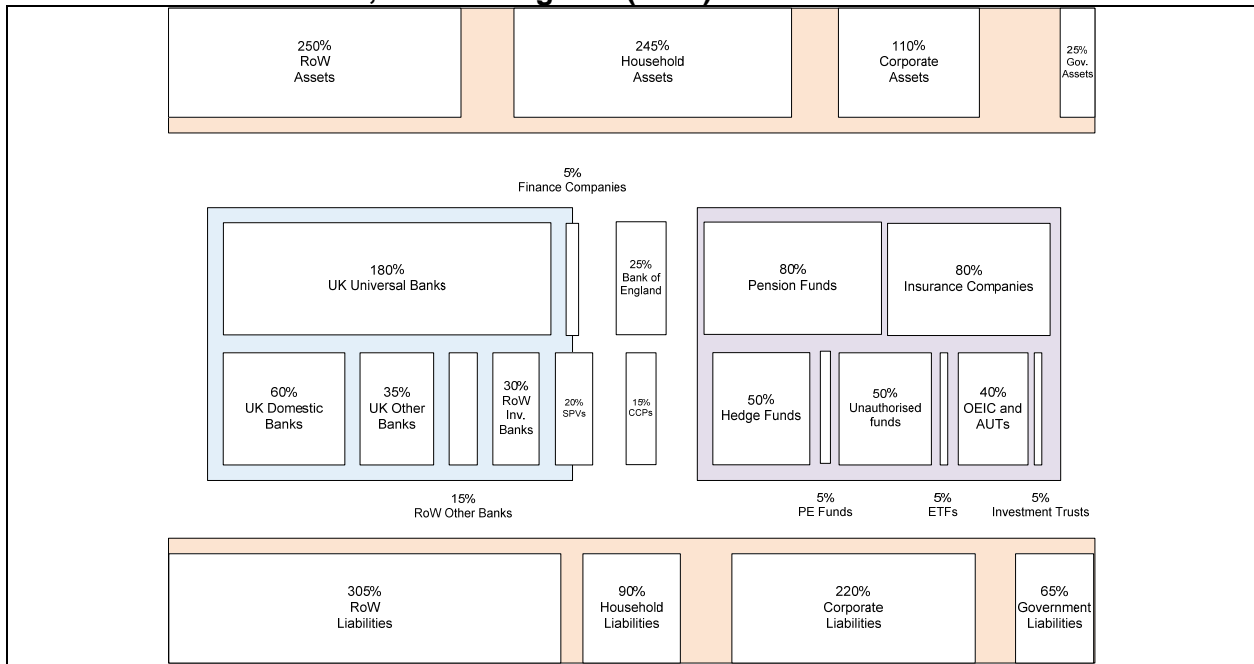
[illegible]

250%
RoW
Assets

245%
Household
Assets

110%
Corporate
Assets

25%
Gov.
Assets

5%
Finance Companies

180%
UK Universal Banks

25%
Bank of
England

80%
Pension Funds

80%
Insurance Companies

60%
UK Domestic
Banks

35%
UK Other
Banks

30%
RoW
Inv.
Banks

20%
SPVs

15%
CCPs

50%
Hedge Funds

50%
Unauthorised
funds

40%
OEIC and
AUTs

15%
RoW Other Banks

5%
PE Funds

5%
ETFs

5%
Investment Trusts

305%
RoW
Liabilities

90%
Household
Liabilities

220%
Corporate
Liabilities

65%
Government
Liabilities